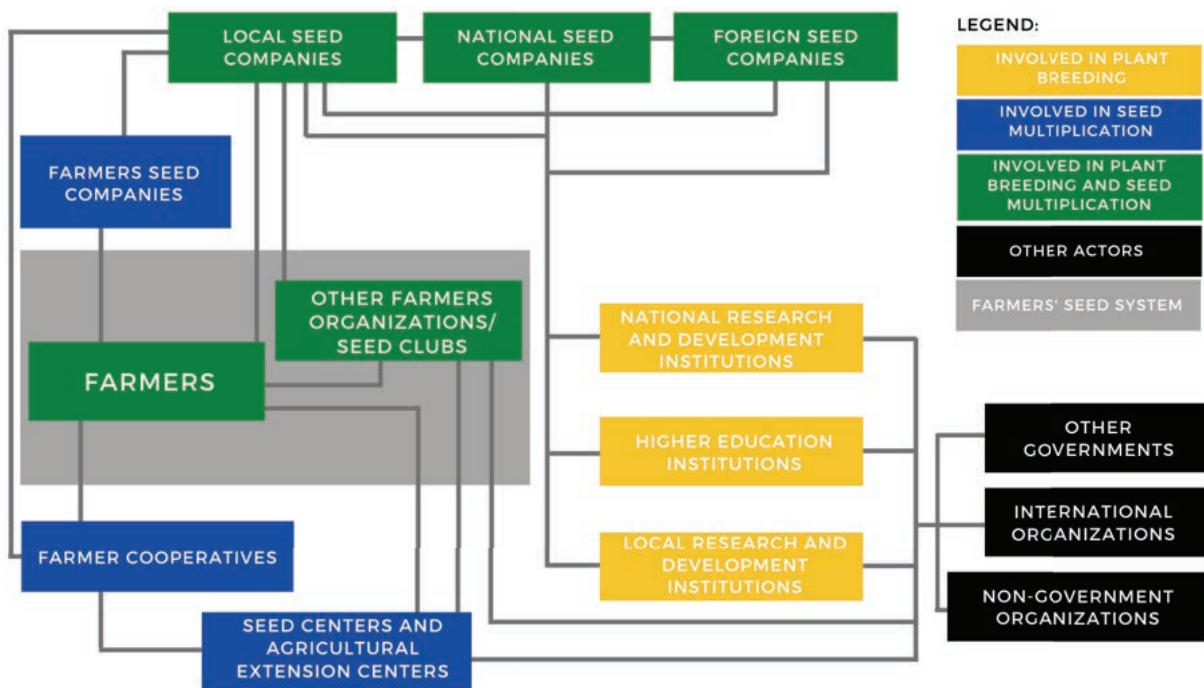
LOCAL SEED COMPANIES

NATIONAL SEED COMPANIES

FOREIGN SEED COMPANIES

LEGEND:

INVOLVED IN PLANT BREEDING

INVOLVED IN SEED MULTIPLICATION

INVOLVED IN PLANT BREEDING AND SEED MULTIPLICATION

OTHER ACTORS

FARMERS' SEED SYSTEM

FARMERS SEED COMPANIES

OTHER FARMERS ORGANIZATIONS/ SEED CLUBS

FARMERS

NATIONAL RESEARCH AND DEVELOPMENT INSTITUTIONS

HIGHER EDUCATION INSTITUTIONS

OTHER GOVERNMENTS

INTERNATIONAL ORGANIZATIONS

FARMER COOPERATIVES

LOCAL RESEARCH AND DEVELOPMENT INSTITUTIONS

NON-GOVERNMENT ORGANIZATIONS

SEED CENTERS AND AGRICULTURAL EXTENSION CENTERS